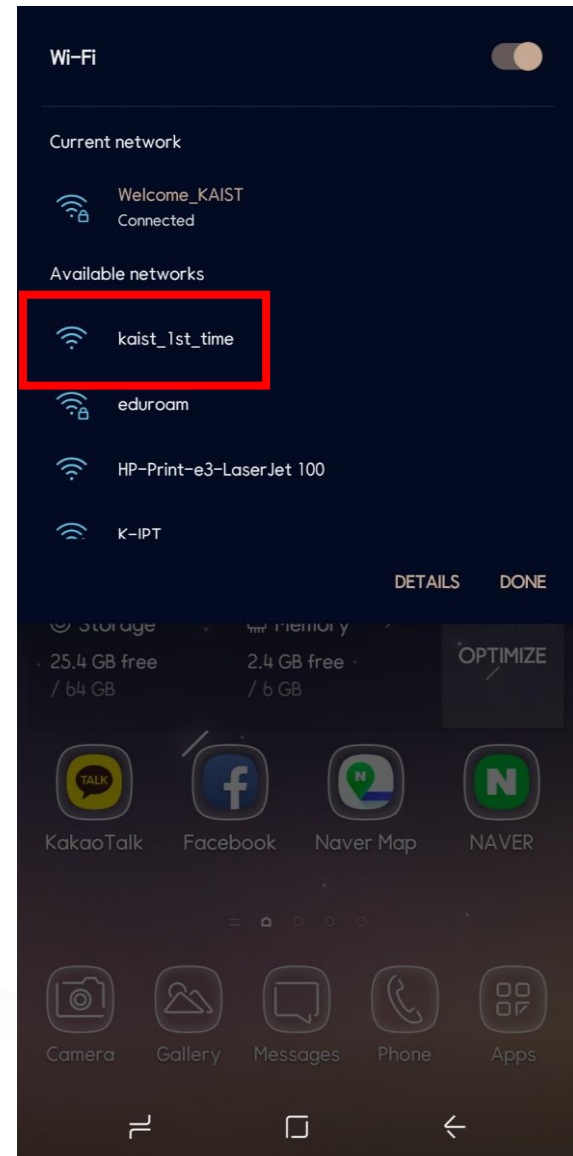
Wi-Fi

Current network

Welcome_KAIST
Connected

Available networks

kaist_1st_time

eduroam

HP-Print-e3-LaserJet 100

K-IPT

DETAILS DONE

Storage
25.4 GB free
/ 64 GB

Memory
2.4 GB free
/ 6 GB

OPTIMIZE

TALK
KakaoTalk

Facebook

Naver Map

N
NAVER

Camera

Gallery

Messages

Phone

Apps